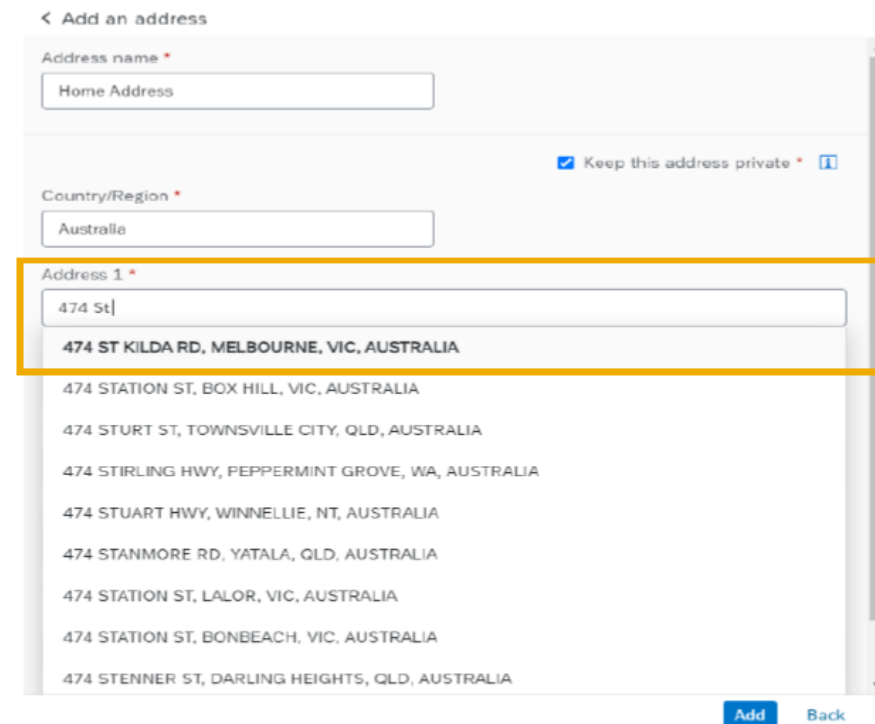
< Add an address

Address name *

Home Address

Keep this address private *

Country/Region *

Australia

Address 1 *

474 St

474 ST KILDA RD, MELBOURNE, VIC, AUSTRALIA

474 STATION ST, BOX HILL, VIC, AUSTRALIA

474 STURT ST, TOWNSVILLE CITY, QLD, AUSTRALIA

474 STIRLING HWY, PEPPERMINT GROVE, WA, AUSTRALIA

474 STUART HWY, WINNELLIE, NT, AUSTRALIA

474 STANMORE RD, YATALA, QLD, AUSTRALIA

474 STATION ST, LALOR, VIC, AUSTRALIA

474 STATION ST, BONBEACH, VIC, AUSTRALIA

474 STENNER ST, DARLING HEIGHTS, QLD, AUSTRALIA

Add

Back